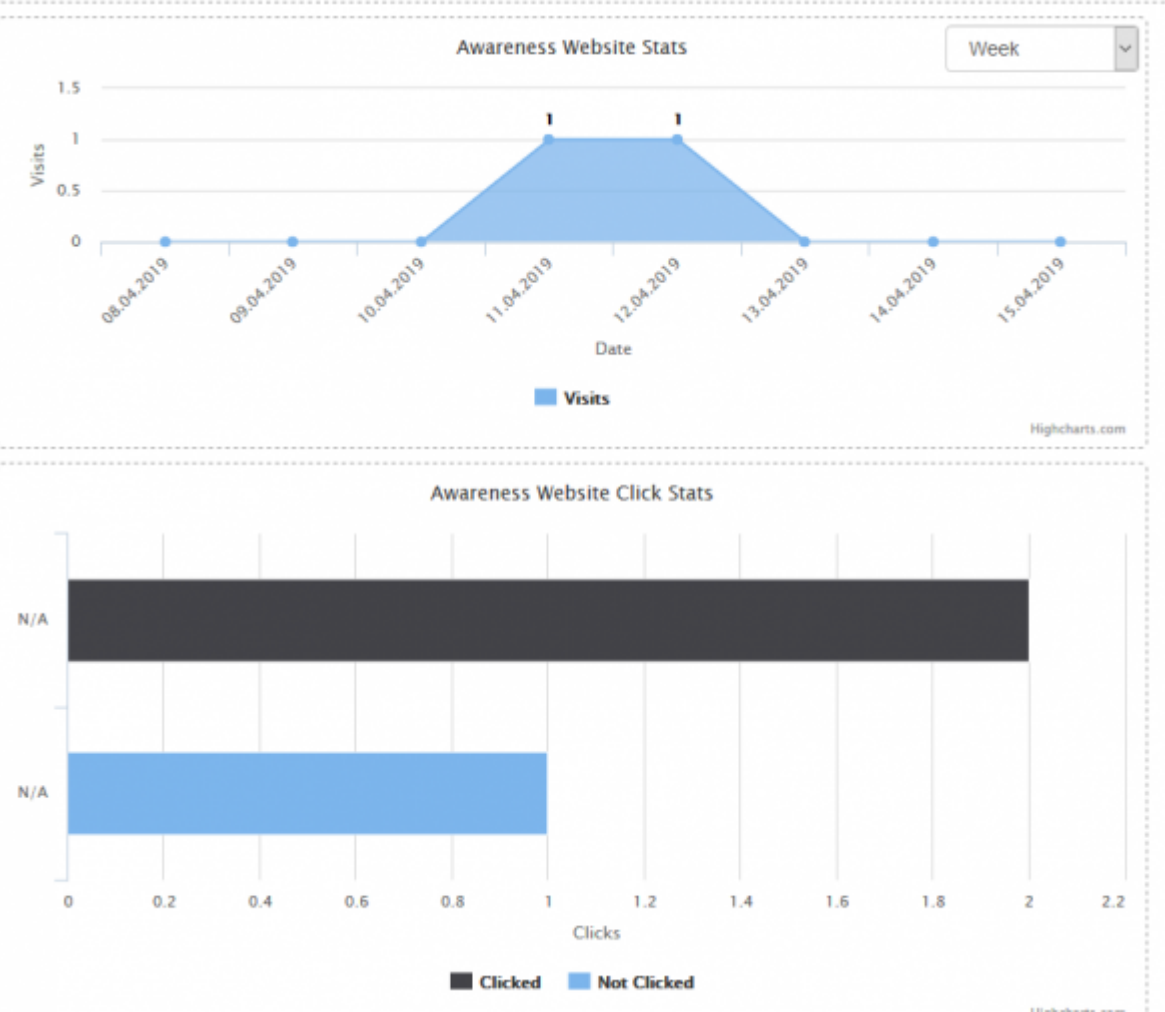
Awareness Website Stats

Week

1.5
1
0.5
0

Visits

1
1

08.04.2019
09.04.2019
10.04.2019
11.04.2019
12.04.2019
13.04.2019
14.04.2019
15.04.2019

Date

Visits

Highcharts.com

Awareness Website Click Stats

N/A
N/A

0
0.2
0.4
0.6
0.8
1
1.2
1.4
1.6
1.8
2
2.2

Clicks

Clicked
Not Clicked

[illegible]